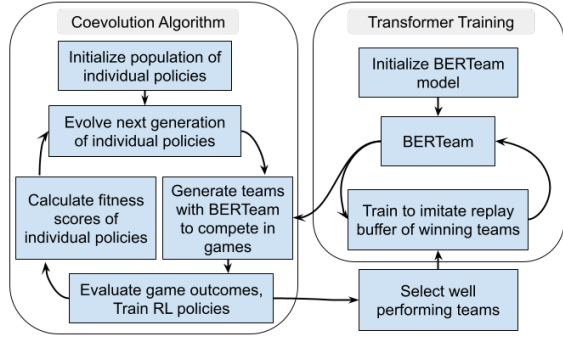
Coevolution Algorithm

Initialize population of individual policies

Evolve next generation of individual policies

Calculate fitness scores of individual policies

Generate teams with BERTeam to compete in games

Evaluate game outcomes, Train RL policies

Transformer Training

Initialize BERTeam model

BERTeam

Train to imitate replay buffer of winning teams

Select well performing teams